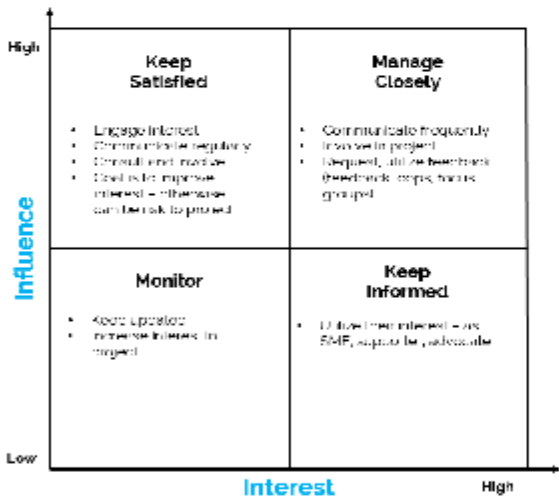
High

Keep Satisfied

- Engage interest
- Communicate regularly
- Consult and involve
- Goal is to improve interest – otherwise can be risk to project

Manage Closely

- Communicate frequently
- Involve in project
- Request, utilize feedback (feedback loops, focus groups)

Influence

Monitor

- Keep updated
- Increase interest in project

Keep Informed

- Utilize their interest – as SME, supporter, advocate

Low

Interest

High